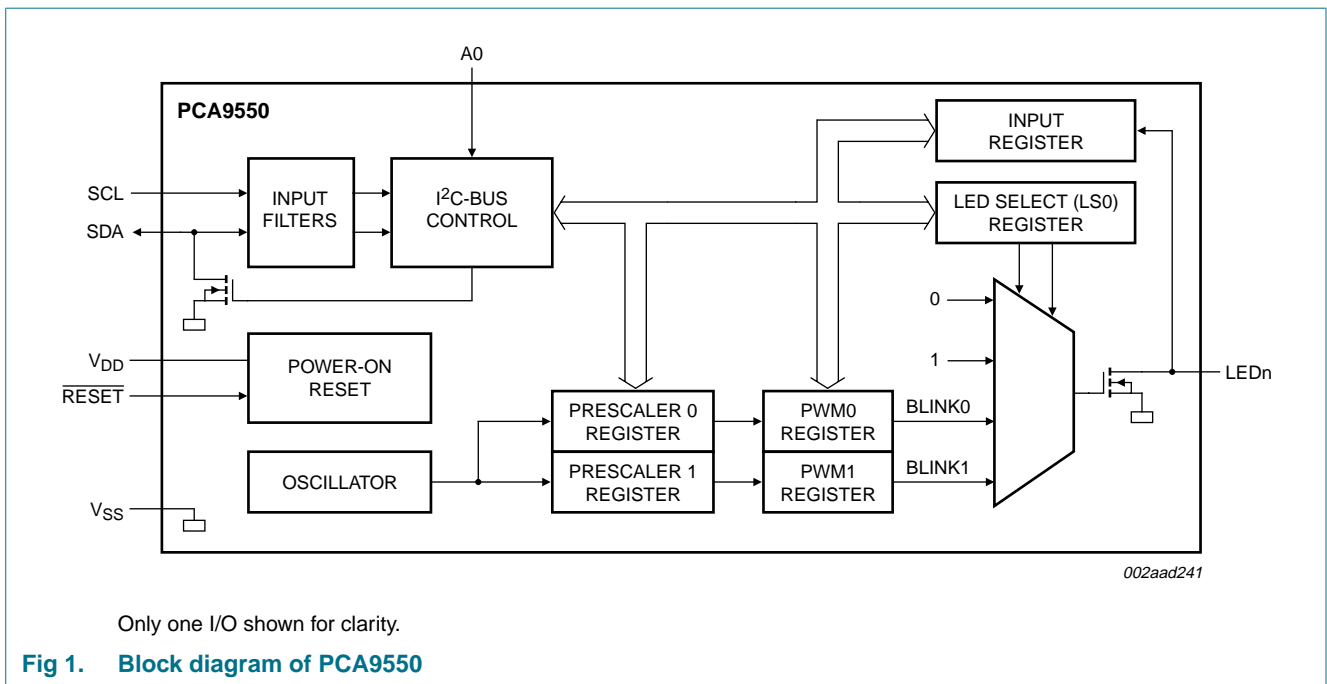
A0

PCA9550

SCL

SDA

INPUT FILTERS

I$^2$C-BUS CONTROL

INPUT REGISTER

LED SELECT (LS0) REGISTER

0

1

$V_{DD}$

$\overline{RESET}$

POWER-ON RESET

PRESCALER 0 REGISTER

PWM0 REGISTER

BLINK0

LEDn

OSCILLATOR

PRESCALER 1 REGISTER

PWM1 REGISTER

BLINK1

$V_{SS}$

002aad241

Only one I/O shown for clarity.

Fig 1. Block diagram of PCA9550